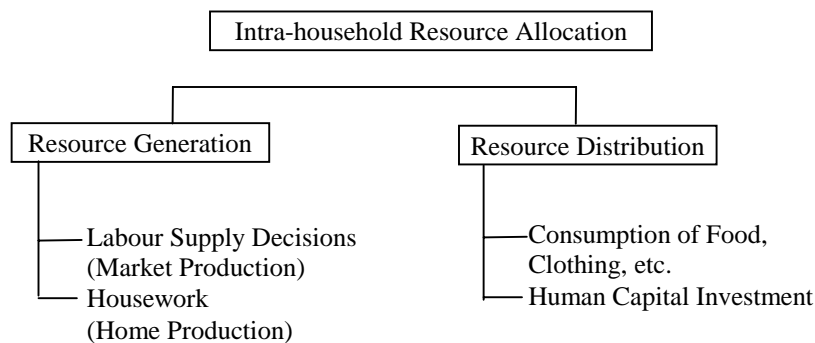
Intra-household Resource Allocation

Resource Generation

Labour Supply Decisions (Market Production)

Housework (Home Production)

Resource Distribution

Consumption of Food, Clothing, etc.

Human Capital Investment